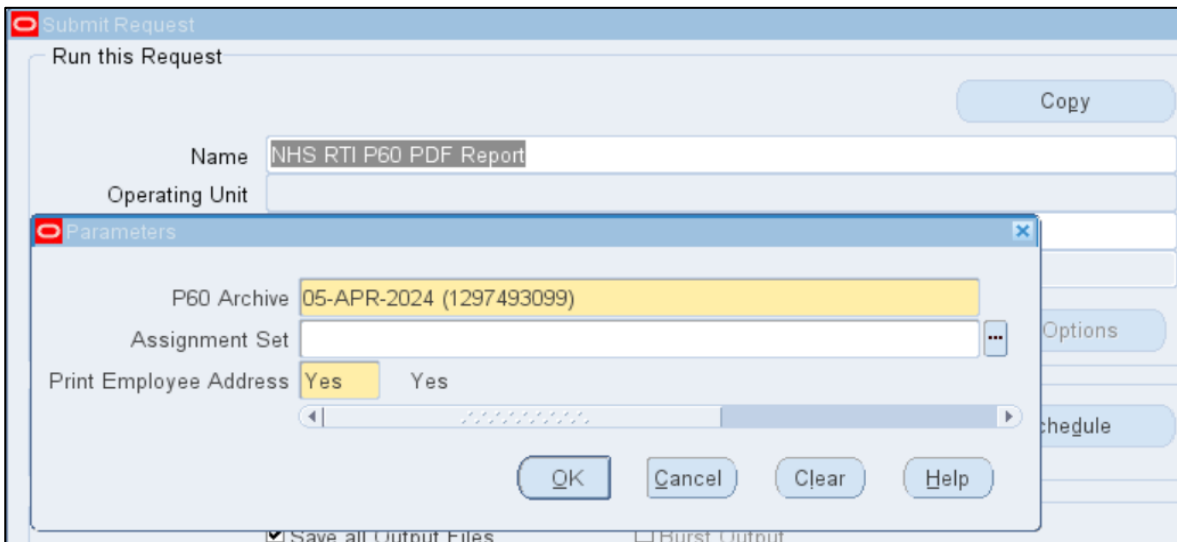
Submit Request

Run this Request

Copy

Name NHS RTI P60 PDF Report

Operating Unit

Parameters

P60 Archive 05-APR-2024 (1297493099)

Assignment Set

Print Employee Address Yes Yes

OK Cancel Clear Help

Options

chedule

Save all Output Files Burst Output